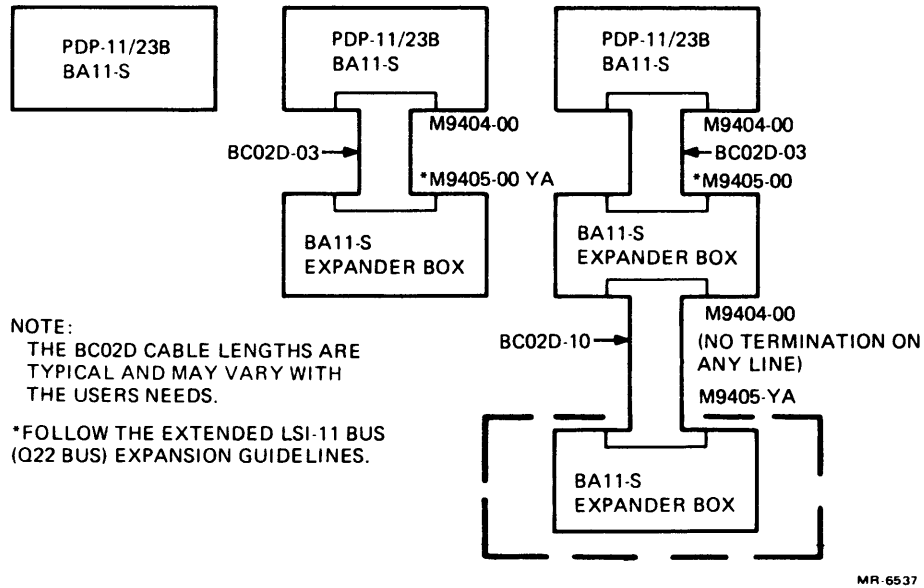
PDP-11/23B
BA11-S

PDP-11/23B
BA11-S

M9404-00

BC02D-03

*M9405-00 YA

BA11-S
EXPANDER BOX

PDP-11/23B
BA11-S

M9404-00

BC02D-03

*M9405-00

BA11-S
EXPANDER BOX

M9404-00

BC02D-10

(NO TERMINATION ON ANY LINE)

M9405-YA

BA11-S
EXPANDER BOX

NOTE:
THE BC02D CABLE LENGTHS ARE TYPICAL AND MAY VARY WITH THE USERS NEEDS.

*FOLLOW THE EXTENDED LSI-11 BUS (Q22 BUS) EXPANSION GUIDELINES.

MR-6537